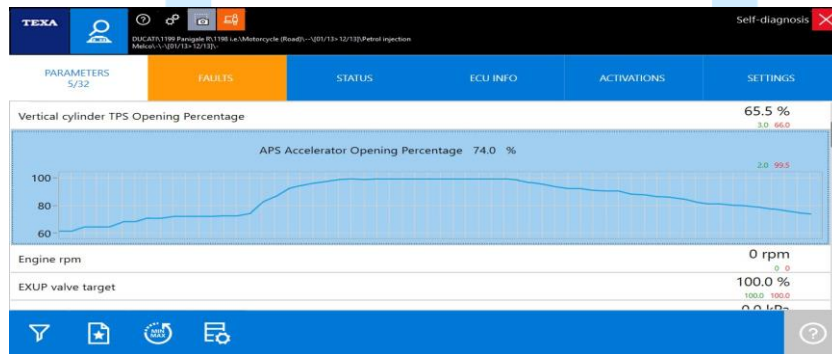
TEXA

DUCATI\1199 Panigale R\1198 i.e.\Motorcycle (Road)\---\(01/13> 12/13)\Petrol injection Melco\-\-\(01/13> 12/13)\-

Self-diagnosis

PARAMETERS 5/32

FAULTS

STATUS

ECU INFO

ACTIVATIONS

SETTINGS

Vertical cylinder TPS Opening Percentage
65.5 %
3.0 66.0

APS Accelerator Opening Percentage 74.0 %
2.0 99.5

100
80
60

Engine rpm
0 rpm
0 0

EXUP valve target
100.0 %
100.0 100.0

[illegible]